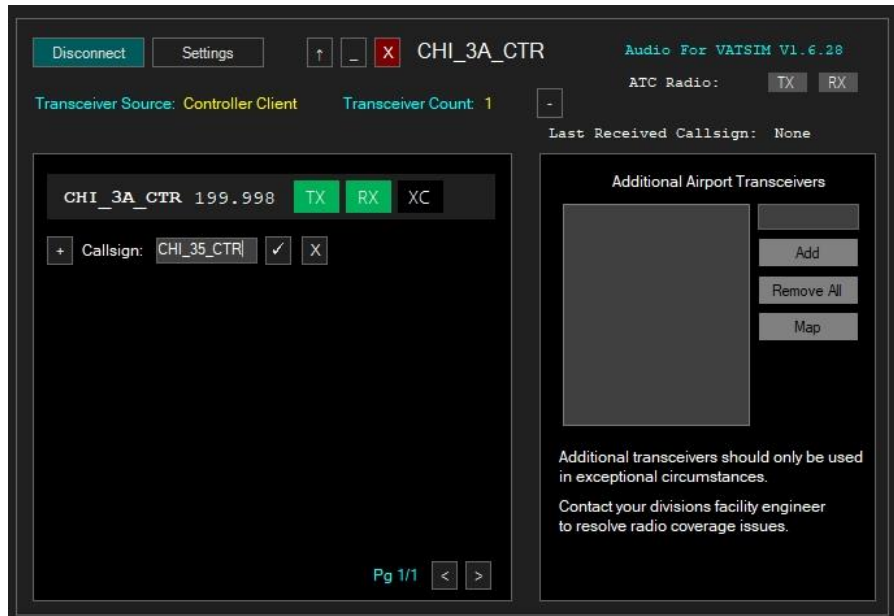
Disconnect Settings ↑ _ X CHI_3A_CTR

Audio For VATSIM V1.6.28

ATC Radio: TX RX

Transceiver Source: Controller Client Transceiver Count: 1 -

Last Received Callsign: None

CHI_3A_CTR 199.998 TX RX XC

+ Callsign: CHI_35_CTR ✓ X

Pg 1/1 < >

Additional Airport Transceivers

Add

Remove All

Map

Additional transceivers should only be used in exceptional circumstances.

Contact your divisions facility engineer to resolve radio coverage issues.